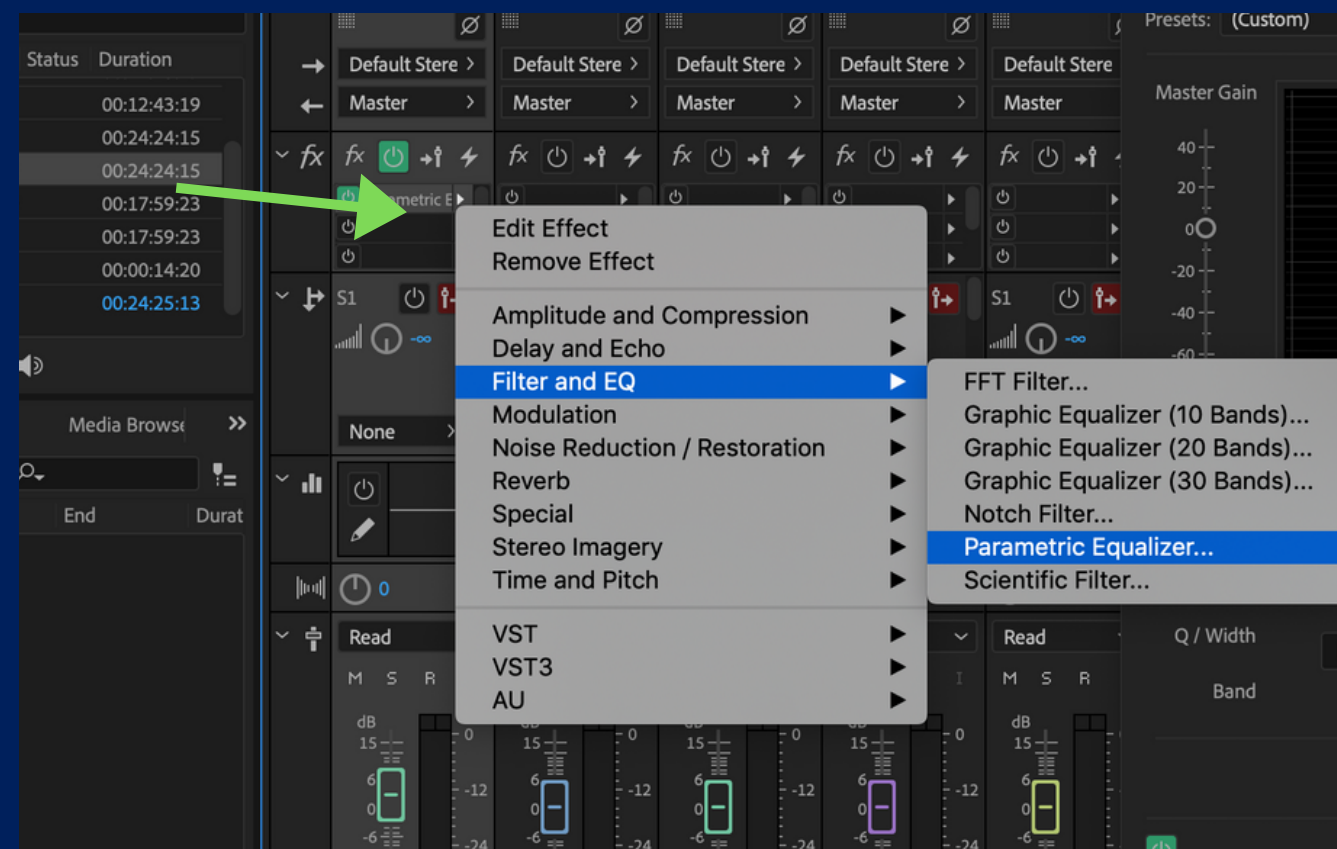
Status Duration
00:12:43:19
00:24:24:15
00:24:24:15
00:17:59:23
00:17:59:23
00:00:14:20
00:24:25:13

Media Browse >>

End Durat

Default Stere > Default Stere > Default Stere > Default Stere > Default Stere
Master > Master > Master > Master > Master

fx fx fx fx fx fx

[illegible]metric E

S1 S1

-∞ -∞

None

0

Read Read

M S R M S R

dB dB
15 15 15 15 15
6 6 6 6 6
0 0 0 0 0
-6 -6 -6 -6 -6
0 -12 -24 0 -12 -24 0 -12 -24

Edit Effect
Remove Effect
Amplitude and Compression
Delay and Echo
Filter and EQ
Modulation
Noise Reduction / Restoration
Reverb
Special
Stereo Imagery
Time and Pitch
VST
VST3
AU

FFT Filter...
Graphic Equalizer (10 Bands)...
Graphic Equalizer (20 Bands)...
Graphic Equalizer (30 Bands)...
Notch Filter...
Parametric Equalizer...
Scientific Filter...

Presets: (Custom)
Master Gain
40
20
0
-20
-40
-60
Q / Width
Band